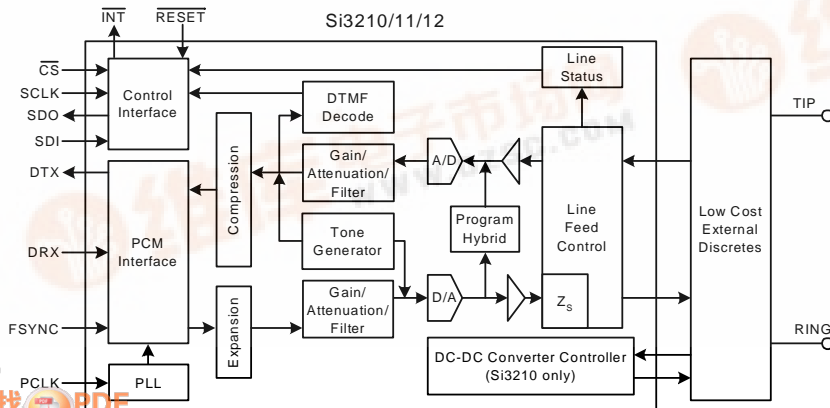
$\overline{INT}$ $\overline{RESET}$

Si3210/11/12

$\overline{CS}$

SCLK

SDO

SDI

DTX

DRX

FSYNC

PCLK

Control Interface

PCM Interface

PLL

Compression

Expansion

DTMF Decode

Gain/ Attenuation/ Filter

Tone Generator

Gain/ Attenuation/ Filter

A/D

D/A

Program Hybrid

Line Status

Line Feed Control

$Z_S$

DC-DC Converter Controller (Si3210 only)

Low Cost External Discretes

TIP

RING